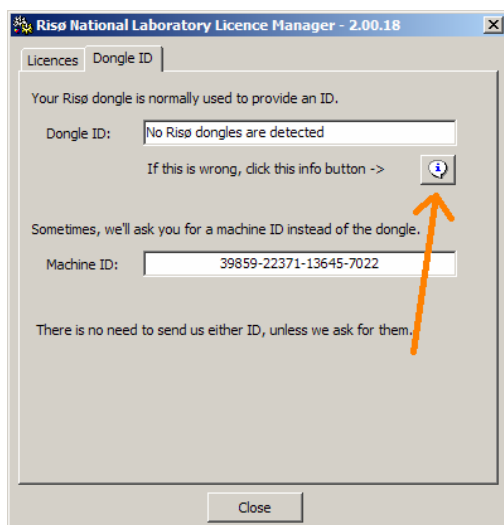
Risø National Laboratory Licence Manager - 2.00.18

Licences | Dongle ID

Your Risø dongle is normally used to provide an ID.

Dongle ID: No Risø dongles are detected

If this is wrong, click this info button ->

Sometimes, we'll ask you for a machine ID instead of the dongle.

Machine ID: 39859-22371-13645-7022

There is no need to send us either ID, unless we ask for them.

Close